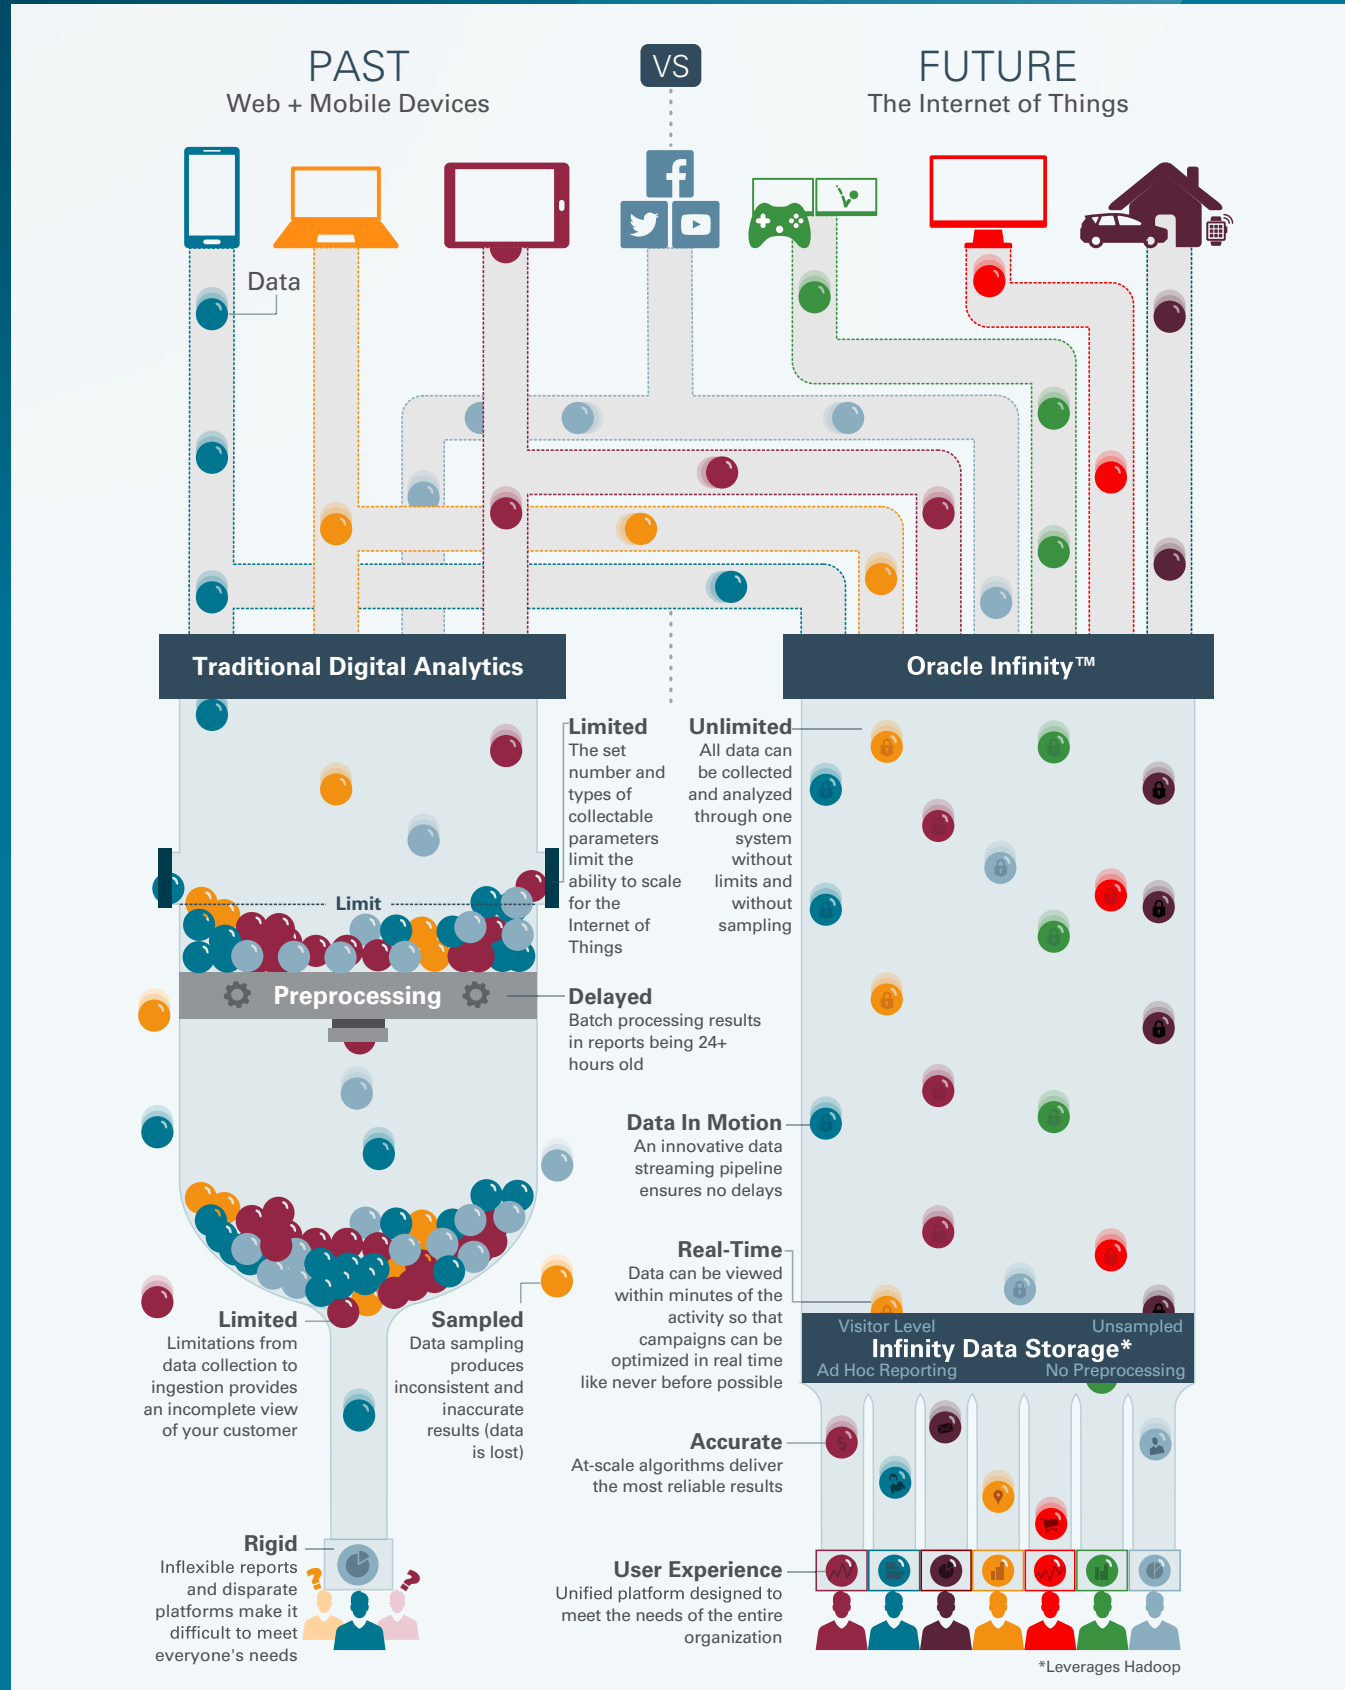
PAST
Web + Mobile Devices

VS

FUTURE
The Internet of Things

Data

Traditional Digital Analytics

Oracle Infinity™

Limited
The set number and types of collectable parameters limit the ability to scale for the Internet of Things

Unlimited
All data can be collected and analyzed through one system without limits and without sampling

Limit

Preprocessing

Delayed
Batch processing results in reports being 24+ hours old

Data In Motion
An innovative data streaming pipeline ensures no delays

Real-Time
Data can be viewed within minutes of the activity so that campaigns can be optimized in real time like never before possible

Visitor Level
Unsampled
Infinity Data Storage*
Ad Hoc Reporting
No Preprocessing

Limited
Limitations from data collection to ingestion provides an incomplete view of your customer

Sampled
Data sampling produces inconsistent and inaccurate results (data is lost)

Accurate
At-scale algorithms deliver the most reliable results

Rigid
Inflexible reports and disparate platforms make it difficult to meet everyone's needs

User Experience
Unified platform designed to meet the needs of the entire organization

*Leverages Hadoop